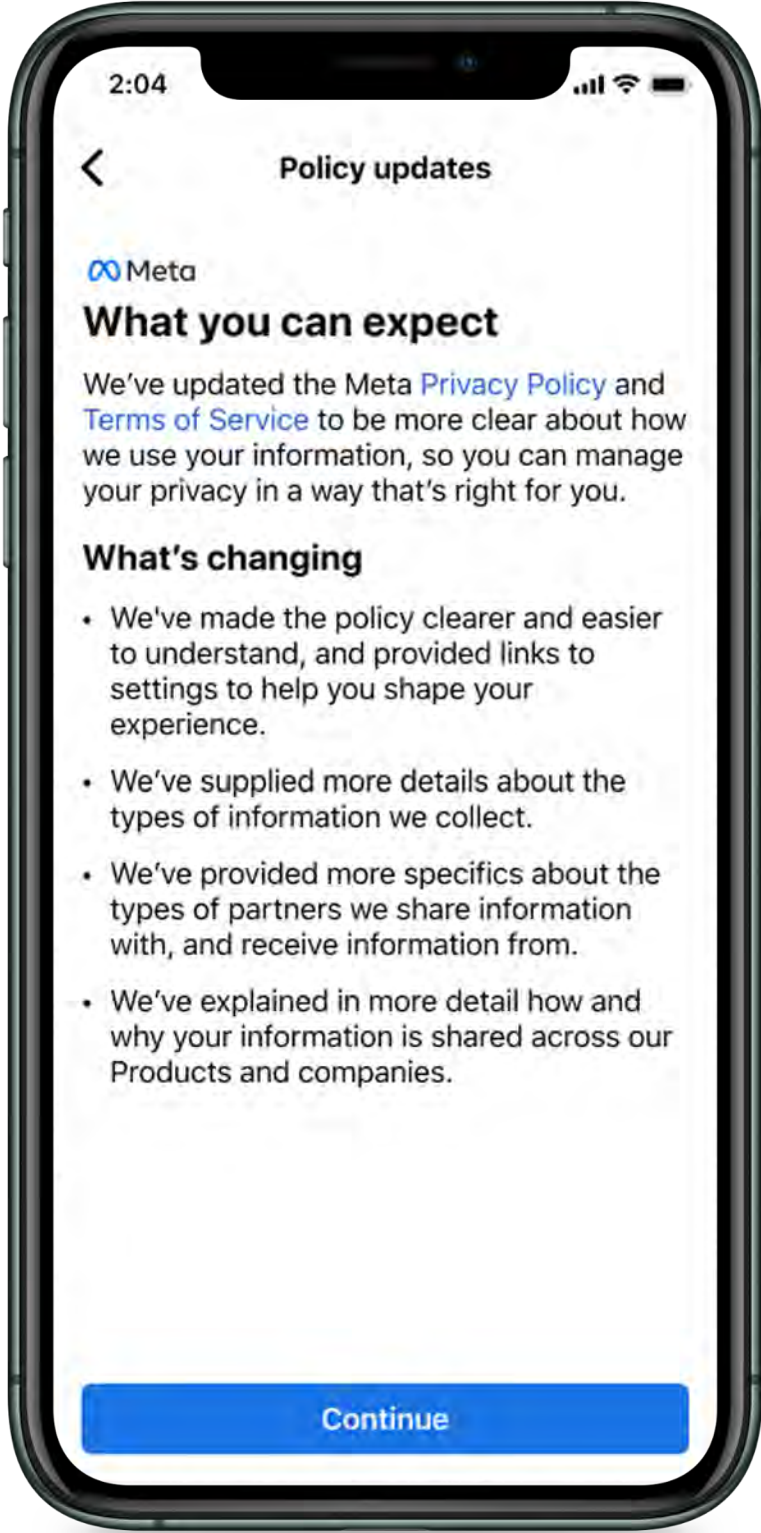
2:04

Policy updates

Meta

What you can expect

We've updated the Meta Privacy Policy and Terms of Service to be more clear about how we use your information, so you can manage your privacy in a way that's right for you.

What's changing

- We've made the policy clearer and easier to understand, and provided links to settings to help you shape your experience.
- We've supplied more details about the types of information we collect.
- We've provided more specifics about the types of partners we share information with, and receive information from.
- We've explained in more detail how and why your information is shared across our Products and companies.

Continue